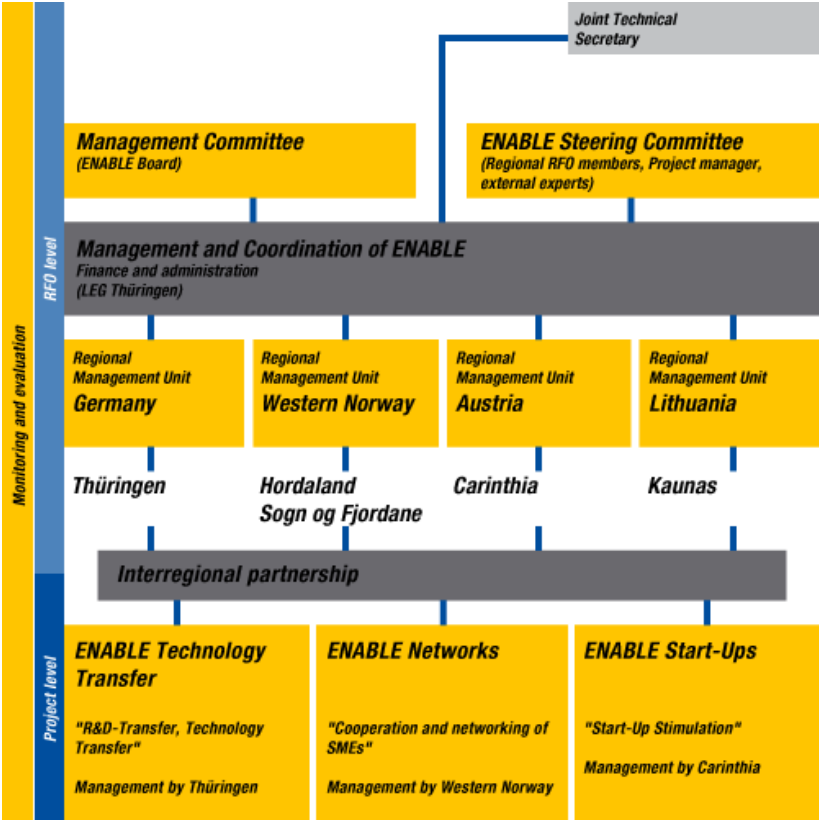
Monitoring and evaluation

RFO level

Project level

Joint Technical Secretary

Management Committee
(ENABLE Board)

ENABLE Steering Committee
(Regional RFO members, Project manager, external experts)

Management and Coordination of ENABLE
Finance and administration
(LEG Thüringen)

Regional Management Unit
Germany

Regional Management Unit
Western Norway

Regional Management Unit
Austria

Regional Management Unit
Lithuania

Thüringen

Hordaland
Sogn og Fjordane

Carinthia

Kaunas

Interregional partnership

ENABLE Technology Transfer

"R&D-Transfer, Technology Transfer"

Management by Thüringen

ENABLE Networks

"Cooperation and networking of SMEs"

Management by Western Norway

ENABLE Start-Ups

"Start-Up Stimulation"

Management by Carinthia